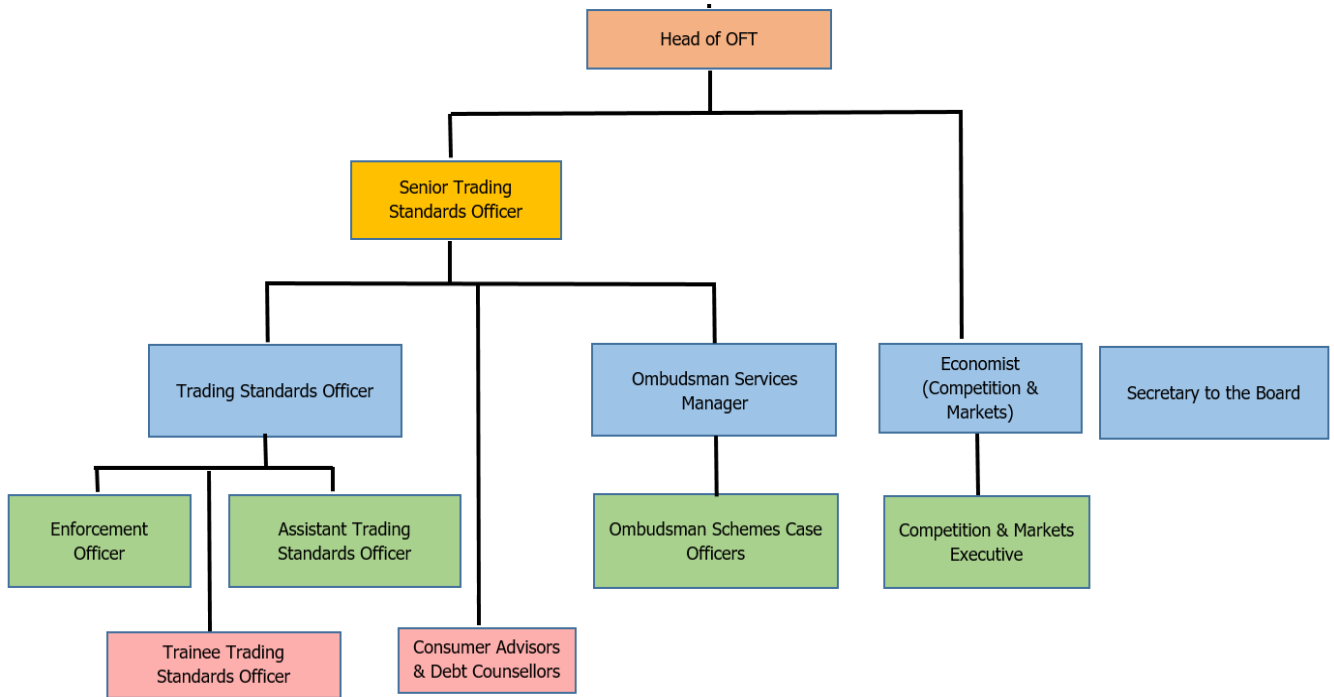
Head of OFT

Senior Trading Standards Officer

Trading Standards Officer

Ombudsman Services Manager

Economist (Competition & Markets)

Secretary to the Board

Enforcement Officer

Assistant Trading Standards Officer

Ombudsman Schemes Case Officers

Competition & Markets Executive

Trainee Trading Standards Officer

Consumer Advisors & Debt Counsellors